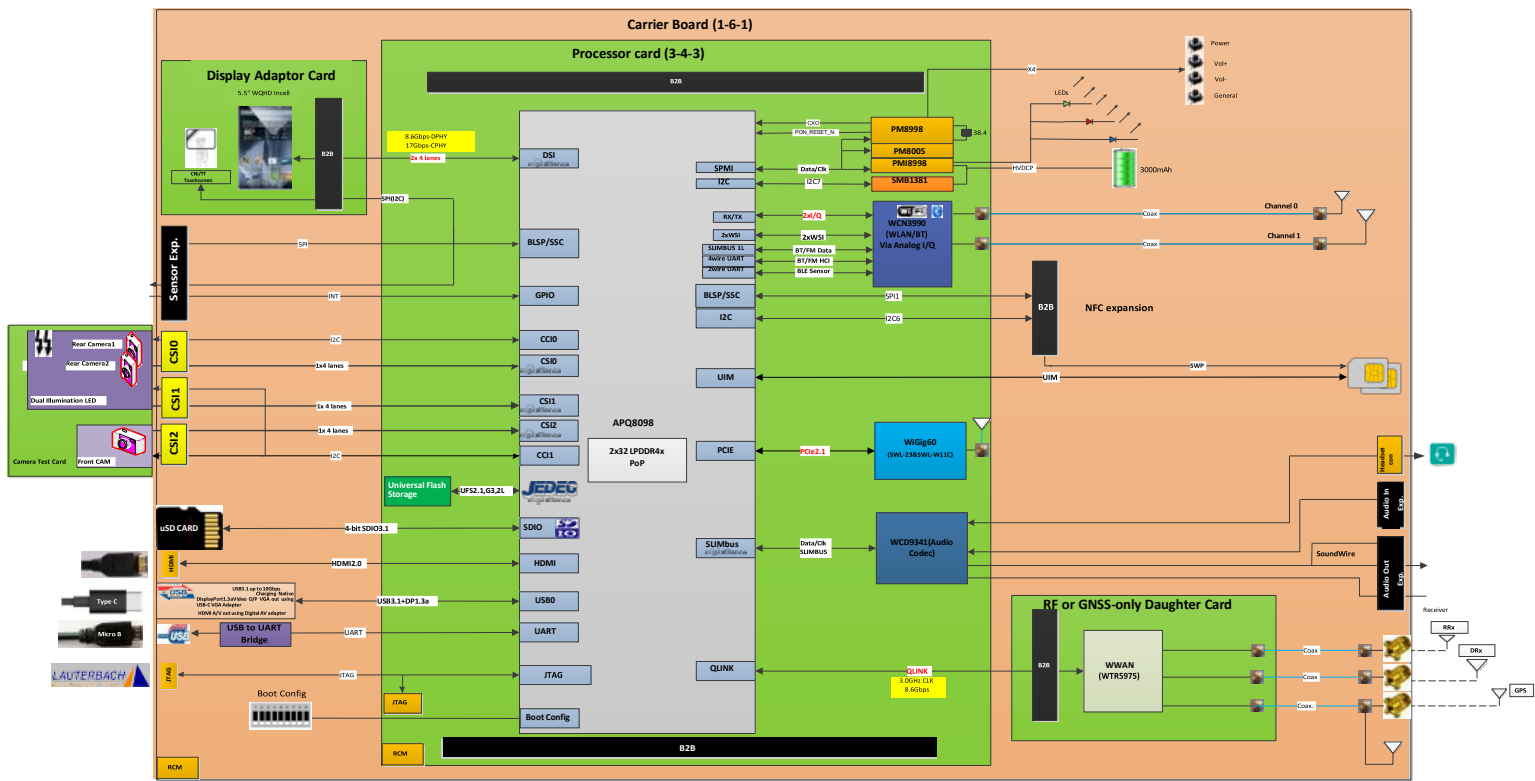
Carrier Board (1-6-1)

Processor card (3-4-3)

B2B

Display Adaptor Card

5.5" WQHD Incell

B2B

CN/TT Touchscreen

8.6Gbps-DPHY
17Gbps-CPHY

2x 4 lanes

DSI

SPI(I2C)

Sensor Exp.

SPI

BLSP/SSC

INT

GPIO

Rear Camera1

Rear Camera2

CSI0

I2C

CCI0

1x4 lanes

CSI0

Dual Illumination LED

CSI1

1x 4 lanes

CSI1

1x 4 lanes

CSI2

CSI2

Camera Test Card

Front CAM

I2C

CCI1

APQ8098

2x32 LPDDR4x PoP

Universal Flash Storage

UFS2.1,G3,2L

JEDEC

uSD CARD

4-bit SDIO3.1

SDIO

HDMI

HDMI2.0

HDMI

Type C

USB3.1 up to 10Gbps Charging Native DisplayPort1.3aVideo O/P VGA out using USB-C VGA Adapter HDMI A/V out using Digital AV adapter

USB3.1+DP1.3a

USB0

Micro B

USB

USB to UART Bridge

UART

UART

LAUTERBACH

JTAG

JTAG

JTAG

JTAG

Boot Config

Boot Config

RCM

RCM

B2B

CXO

PON_RESET_N

PM8998

38.4

PM8005

SPMI

Data/Clk

PMI8998

HVDCP

I2C

I2C7

SMB1381

3000mAh

XO

Power

Vol+

Vol-

General

LEDs

RX/TX

2xI/Q

WCN3990 (WLAN/BT) Via Analog I/Q

2xWSI

2xWSI

SLIMBUS 1L

BT/FM Data

4wire UART

BT/FM HCI

2wire UART

BLE Sensor

Coax

Channel 0

Coax

Channel 1

BLSP/SSC

SPI1

B2B

I2C

I2C6

NFC expansion

SWP

UIM

UIM

PCIE

PCIe2.1

WiGig60

(SWL-23B&SWL-W11C)

Headset con

Audio In Exp.

SLIMbus

Data/Clk SLIMBUS

WCD9341(Audio Codec)

SoundWire

Audio Out Exp.

Receiver

RF or GNSS-only Daughter Card

B2B

WWAN (WTR5975)

QLINK

QLINK
3.0GHz CLK
8.6Gbps

Coax

Coax

Coax.

PRx

DRx

GPS